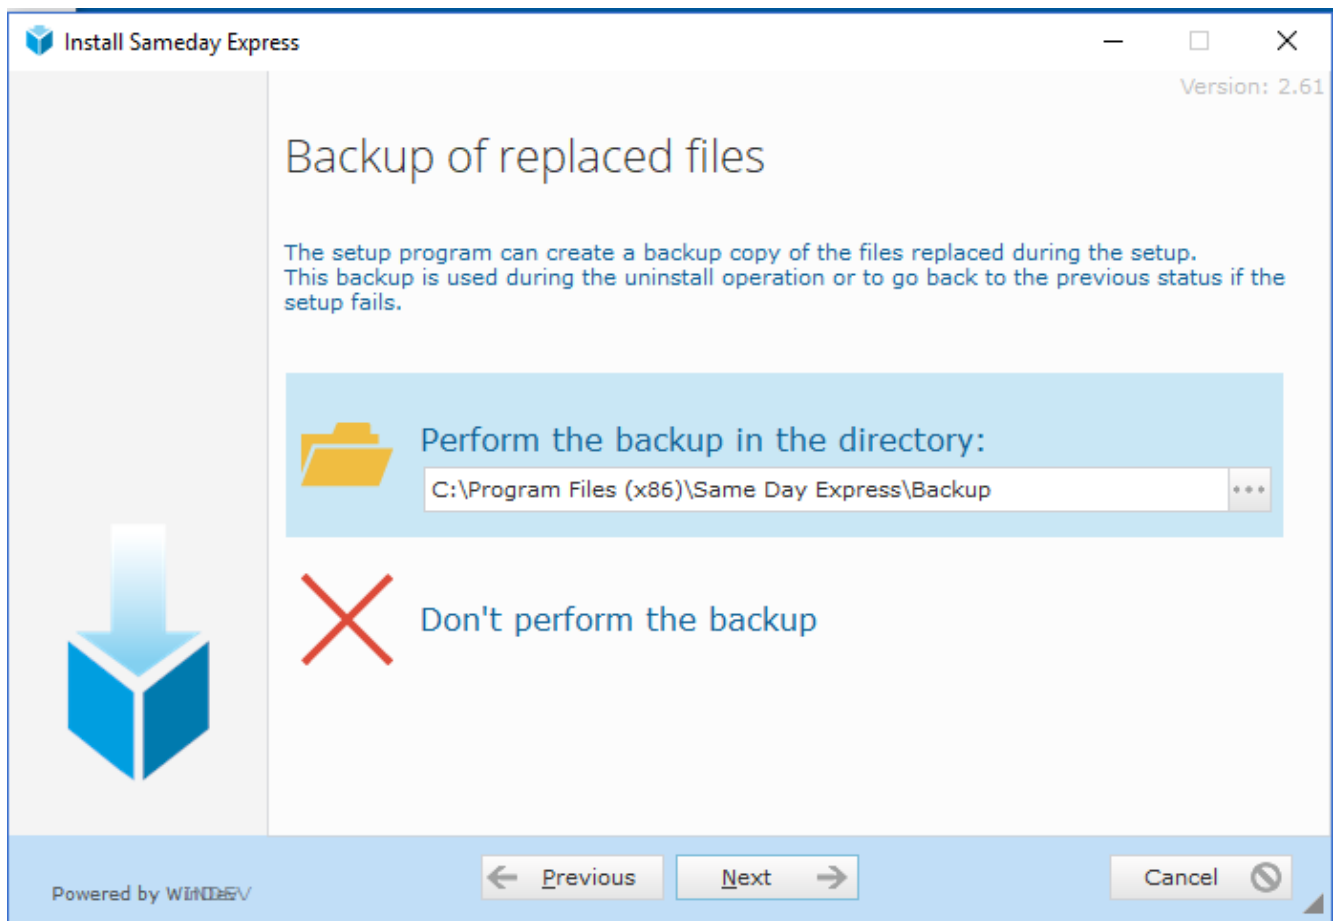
Install Sameday Express

Version: 2.61

Backup of replaced files

The setup program can create a backup copy of the files replaced during the setup.
This backup is used during the uninstall operation or to go back to the previous status if the setup fails.

Perform the backup in the directory:

C:\Program Files (x86)\Same Day Express\Backup

...

Don't perform the backup

Powered by WINDEV

Previous

Next

Cancel